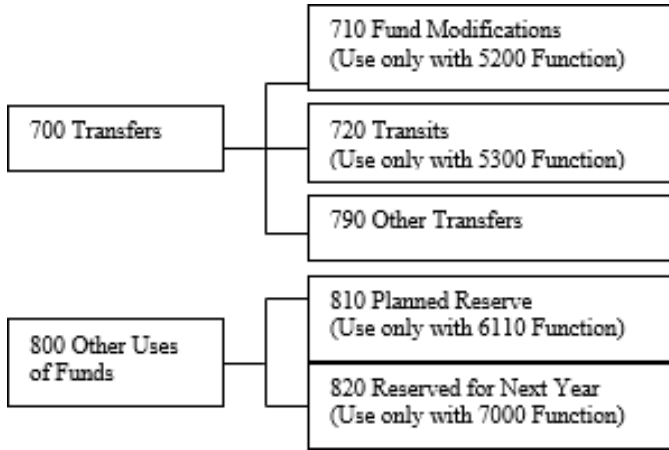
700 Transfers

710 Fund Modifications
(Use only with 5200 Function)

720 Transits
(Use only with 5300 Function)

790 Other Transfers

800 Other Uses of Funds

810 Planned Reserve
(Use only with 6110 Function)

820 Reserved for Next Year
(Use only with 7000 Function)